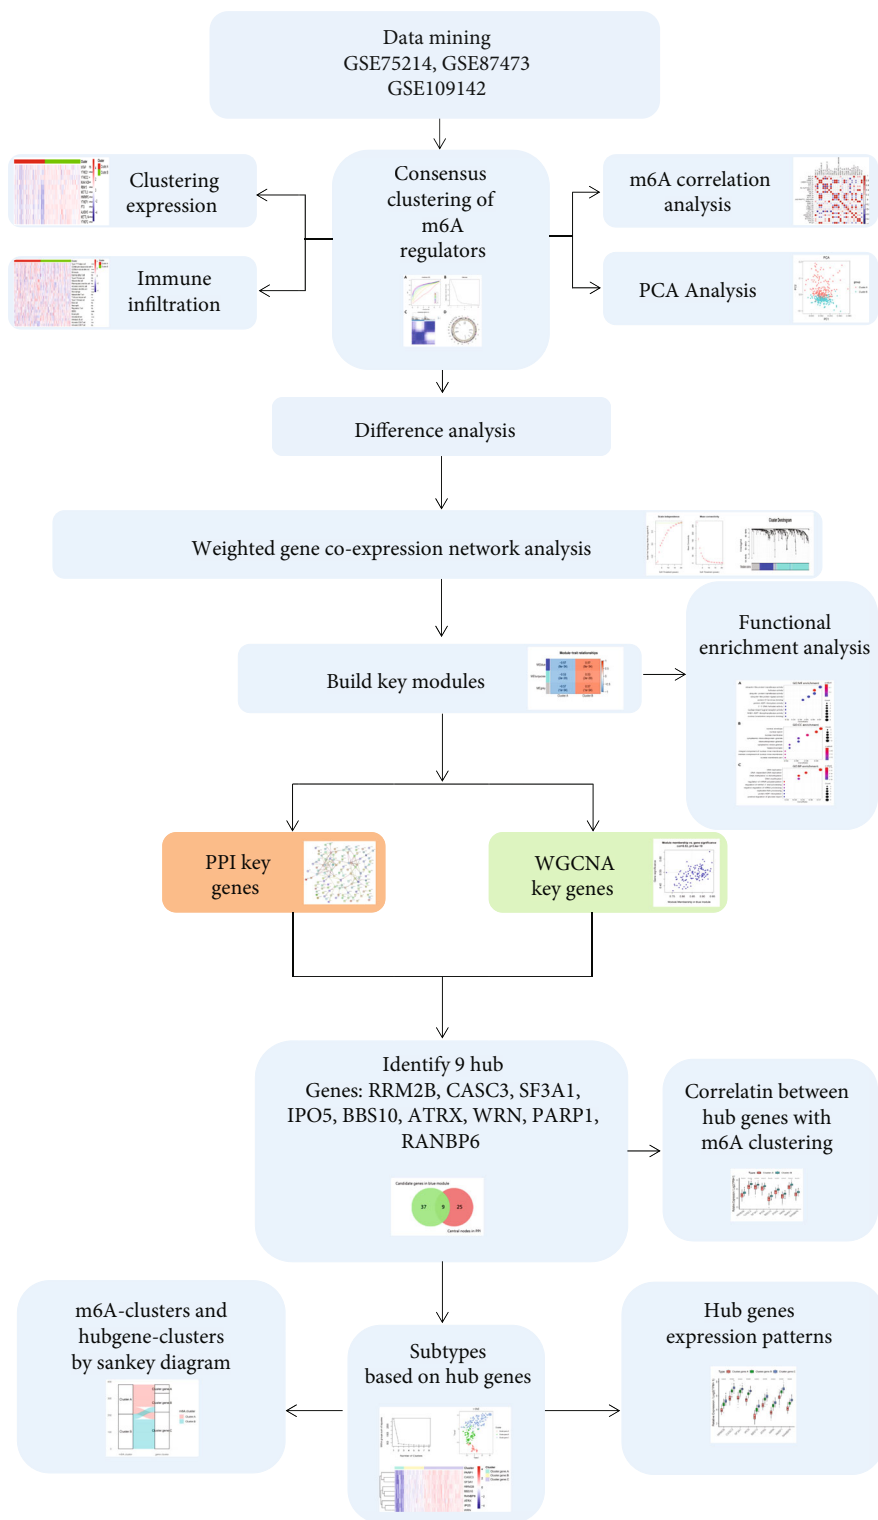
Data mining
GSE75214, GSE87473
GSE109142

Clustering expression

Immune infiltration

Consensus clustering of m6A regulators

m6A correlation analysis

PCA Analysis

Difference analysis

Weighted gene co-expression network analysis

Build key modules

Functional enrichment analysis

PPI key genes

WGCNA key genes

Identify 9 hub
Genes: RRM2B, CASC3, SF3A1, IPO5, BBS10, ATRX, WRN, PARP1, RANBP6

37 9 25

Correlatin between hub genes with m6A clustering

m6A-clusters and hubgene-clusters by sankey diagram

Subtypes based on hub genes

Hub genes expression patterns